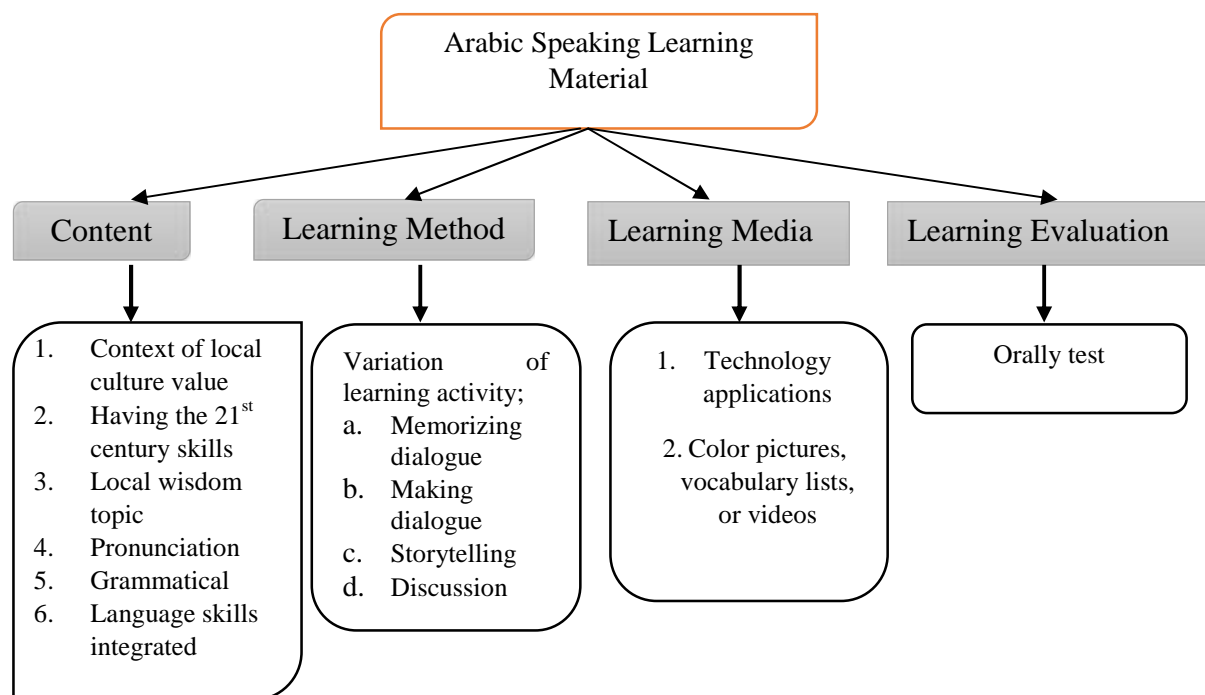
Arabic Speaking Learning Material

Content

Learning Method

Learning Media

Learning Evaluation

1. Context of local culture value
2. Having the $21^{st}$ century skills
3. Local wisdom topic
4. Pronunciation
5. Grammatical
6. Language skills integrated

Variation of learning activity;
a. Memorizing dialogue
b. Making dialogue
c. Storytelling
d. Discussion

1. Technology applications
2. Color pictures, vocabulary lists, or videos

Orally test